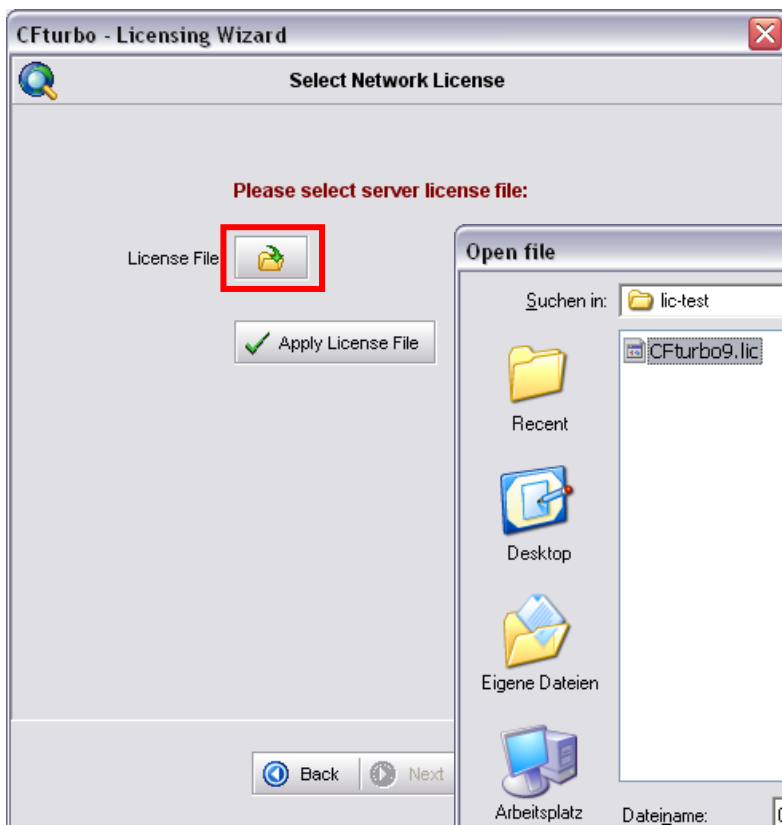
CFturbo - Licensing Wizard

Select Network License

Please select server license file:

License File

Apply License File

Back

Next

Open file

Suchen in: lic-test

CFturbo9.lic

Recent

Desktop

Eigene Dateien

Arbeitsplatz

Dateiname: